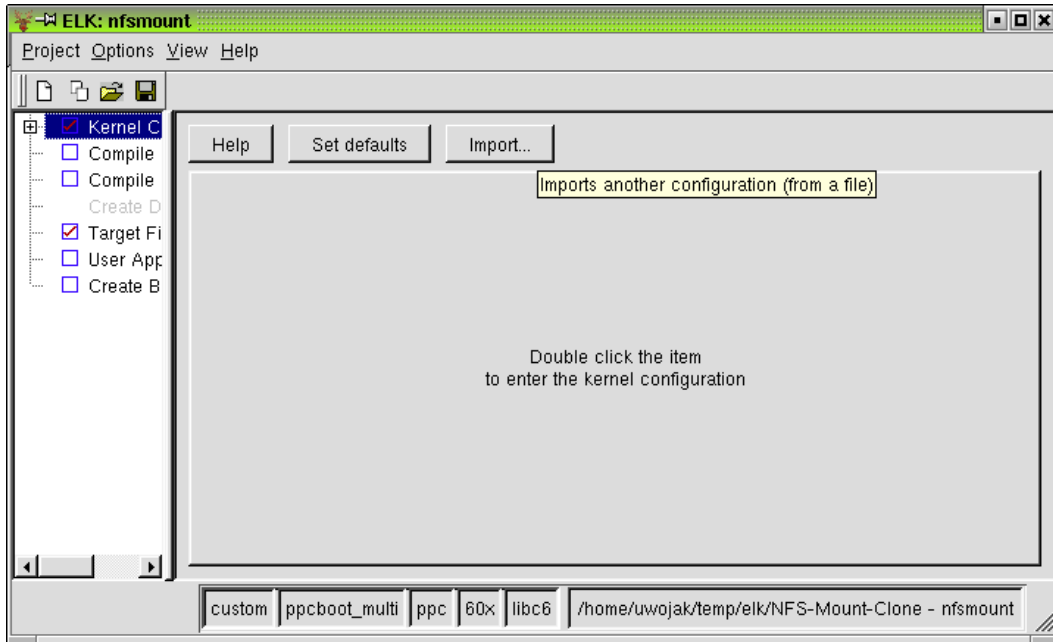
ELK: nfsmount

Project Options View Help

Kernel C
Compile
Compile
Create D
Target Fi
User App
Create B

Help
Set defaults
Import...

Imports another configuration (from a file)

Double click the item
to enter the kernel configuration

custom
ppcboot_multi
ppc
60x
libc6
/home/uwojak/temp/elk/NFS-Mount-Clone - nfsmount